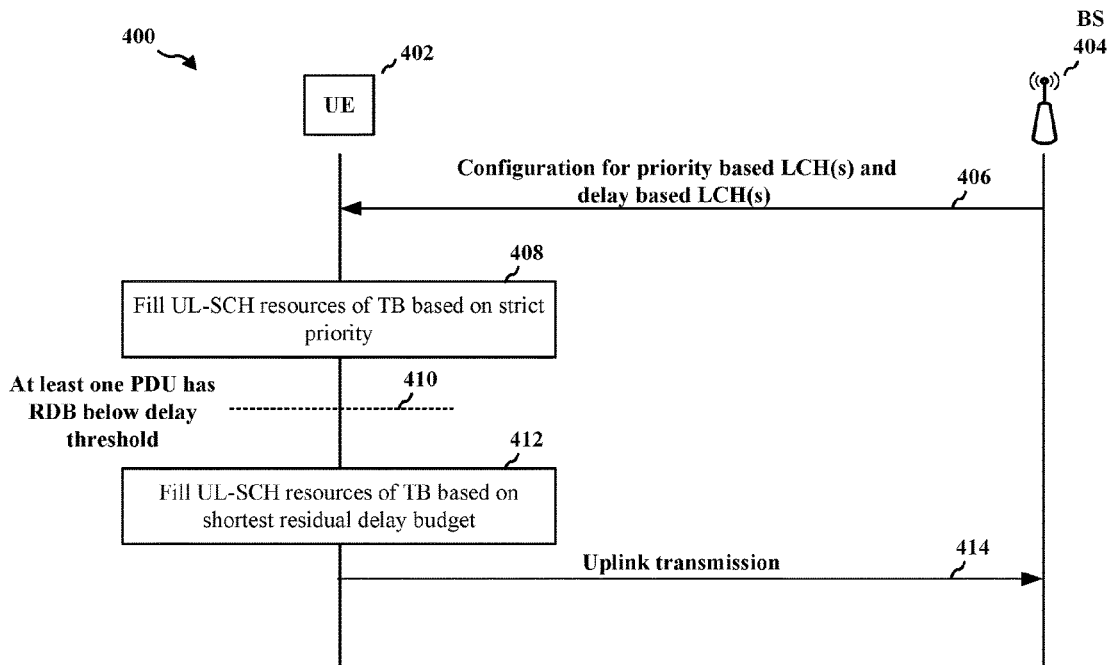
400

402

UE

BS
404

Configuration for priority based LCH(s) and delay based LCH(s)

406

408

Fill UL-SCH resources of TB based on strict priority

At least one PDU has RDB below delay threshold

410

412

Fill UL-SCH resources of TB based on shortest residual delay budget

Uplink transmission

414